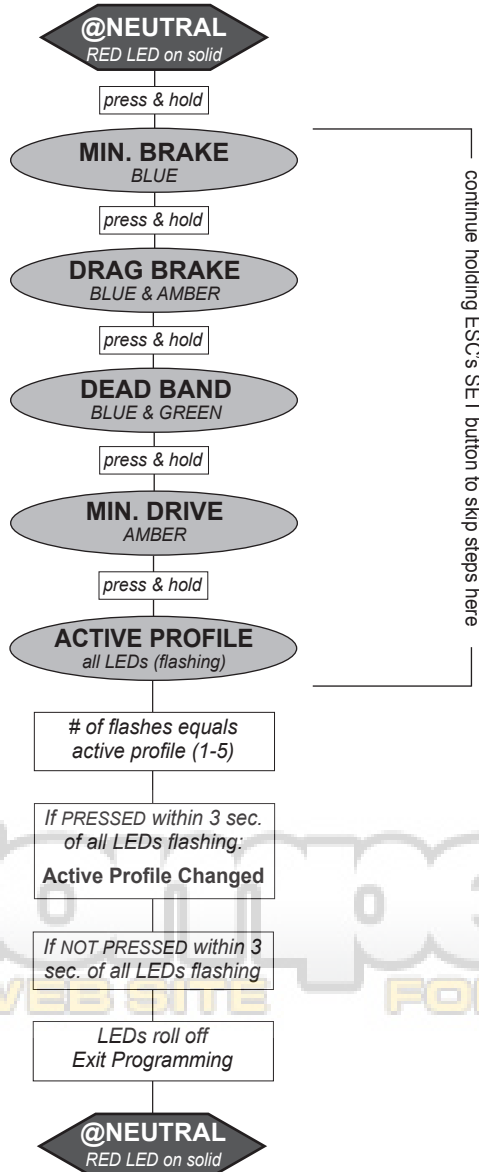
@NEUTRAL
RED LED on solid

press & hold

MIN. BRAKE
BLUE

press & hold

DRAG BRAKE
BLUE & AMBER

press & hold

DEAD BAND
BLUE & GREEN

press & hold

MIN. DRIVE
AMBER

press & hold

ACTIVE PROFILE
all LEDs (flashing)

continue holding ESC's SET button to skip steps here

# of flashes equals active profile (1-5)

If PRESSED within 3 sec. of all LEDs flashing:
Active Profile Changed

If NOT PRESSED within 3 sec. of all LEDs flashing

LEDs roll off
Exit Programming

@NEUTRAL
RED LED on solid

WEB SITE FO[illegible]